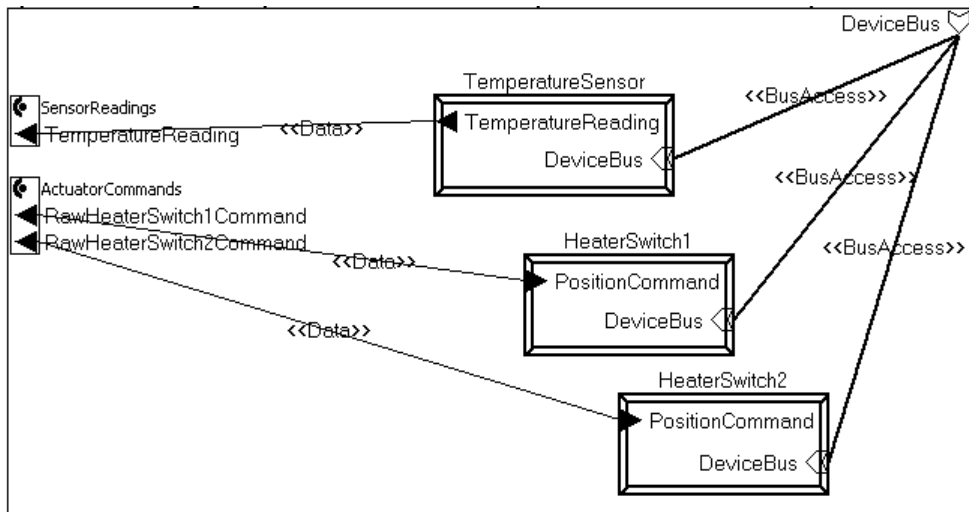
DeviceBus

SensorReadings
TemperatureReading

<<Data>>

TemperatureSensor
TemperatureReading
DeviceBus

<<BusAccess>>

ActuatorCommands
RawHeaterSwitch1Command
RawHeaterSwitch2Command

<<BusAccess>>

<<Data>>

HeaterSwitch1
PositionCommand
DeviceBus

<<BusAccess>>

<<Data>>

HeaterSwitch2
PositionCommand
DeviceBus